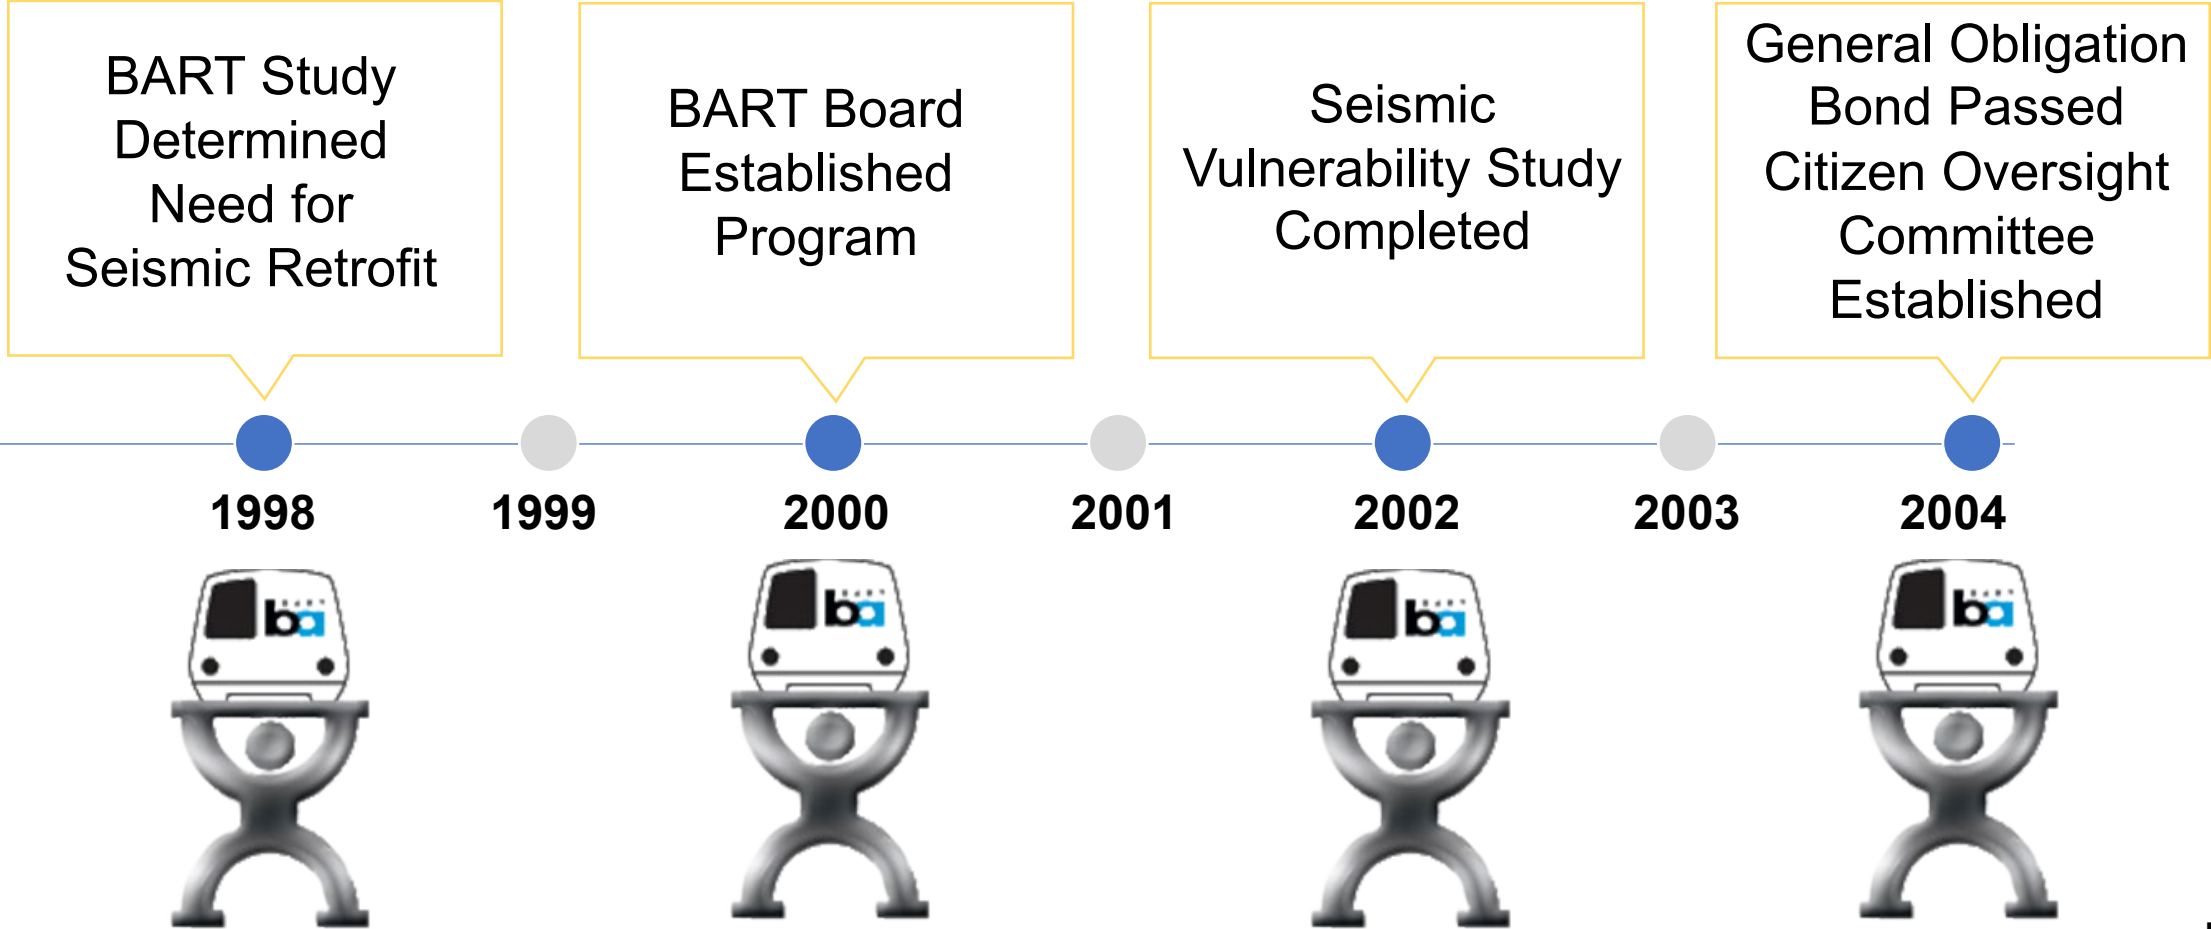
BART Study Determined Need for Seismic Retrofit

BART Board Established Program

Seismic Vulnerability Study Completed

General Obligation Bond Passed Citizen Oversight Committee Established

1998

1999

2000

2001

2002

2003

2004

ba

ba

ba

ba